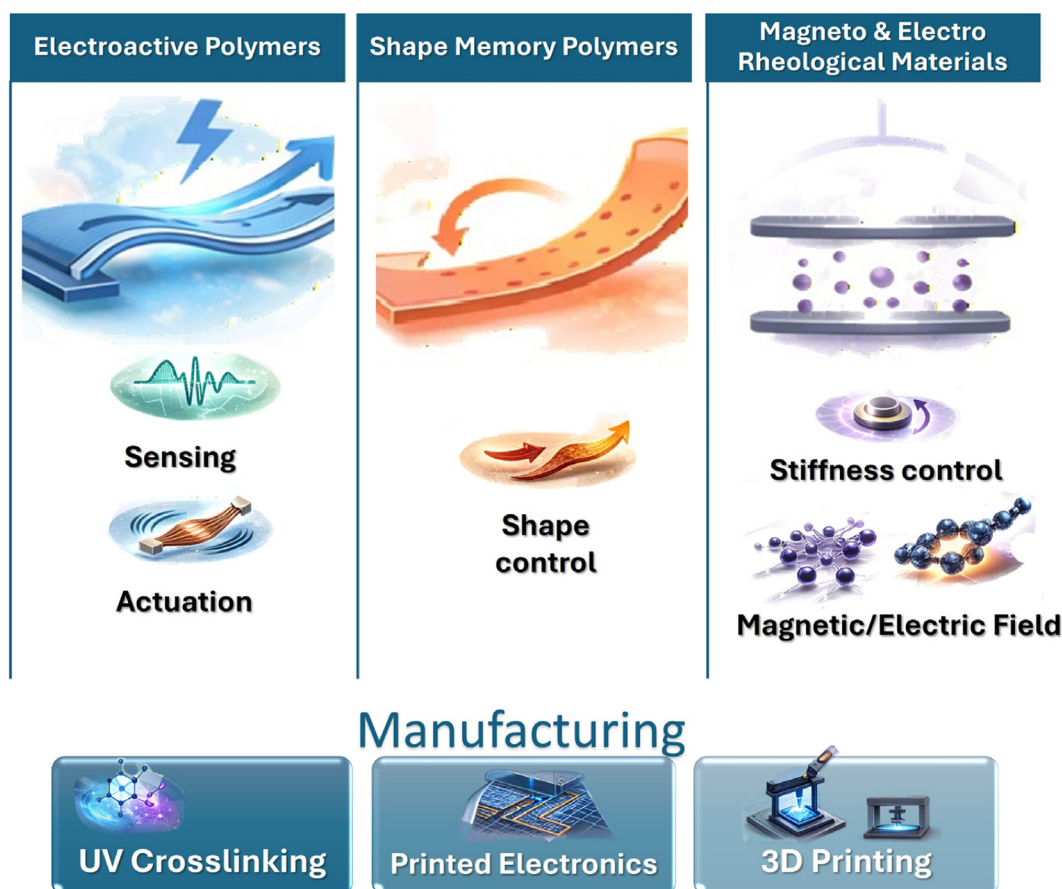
Electroactive Polymers

Sensing

Actuation

Shape Memory Polymers

Shape control

Magneto & Electro Rheological Materials

Stiffness control

Magnetic/Electric Field

Manufacturing

UV Crosslinking

Printed Electronics

3D Printing